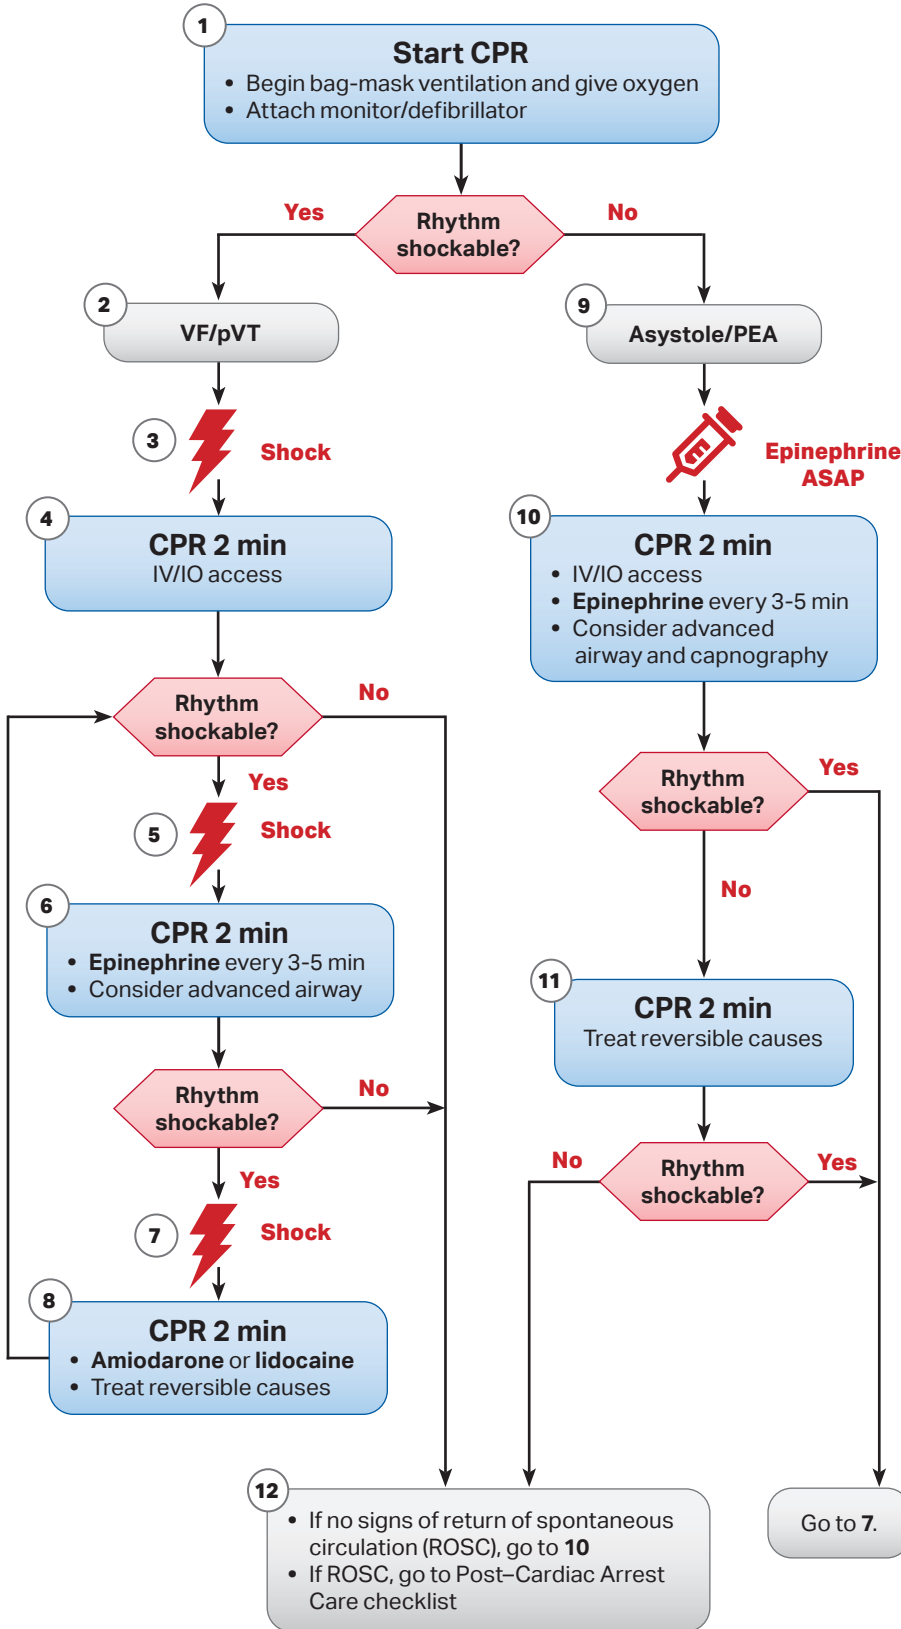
1
Start CPR
• Begin bag-mask ventilation and give oxygen
• Attach monitor/defibrillator

Yes
Rhythm shockable?
No

2
VF/pVT

9
Asystole/PEA

3
Shock

Epinephrine ASAP

4
CPR 2 min
IV/IO access

10
CPR 2 min
• IV/IO access
• Epinephrine every 3-5 min
• Consider advanced airway and capnography

Rhythm shockable?
No
Yes

Rhythm shockable?
Yes

5
Shock

No

6
CPR 2 min
• Epinephrine every 3-5 min
• Consider advanced airway

11
CPR 2 min
Treat reversible causes

Rhythm shockable?
No
Yes

No
Rhythm shockable?
Yes

7
Shock

8
CPR 2 min
• Amiodarone or lidocaine
• Treat reversible causes

12
• If no signs of return of spontaneous circulation (ROSC), go to 10
• If ROSC, go to Post–Cardiac Arrest Care checklist

Go to 7.